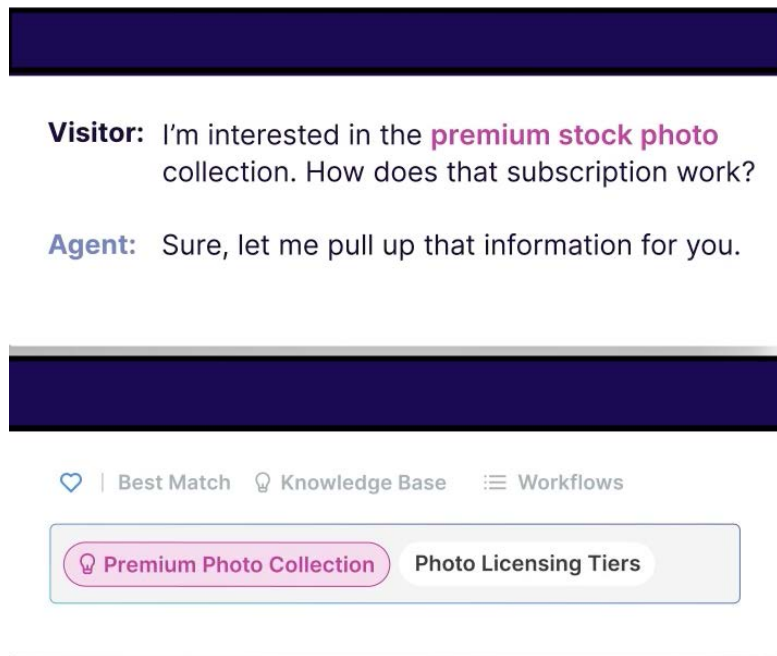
Visitor: I'm interested in the premium stock photo collection. How does that subscription work?

Agent: Sure, let me pull up that information for you.

| Best Match Knowledge Base Workflows

Premium Photo Collection Photo Licensing Tiers